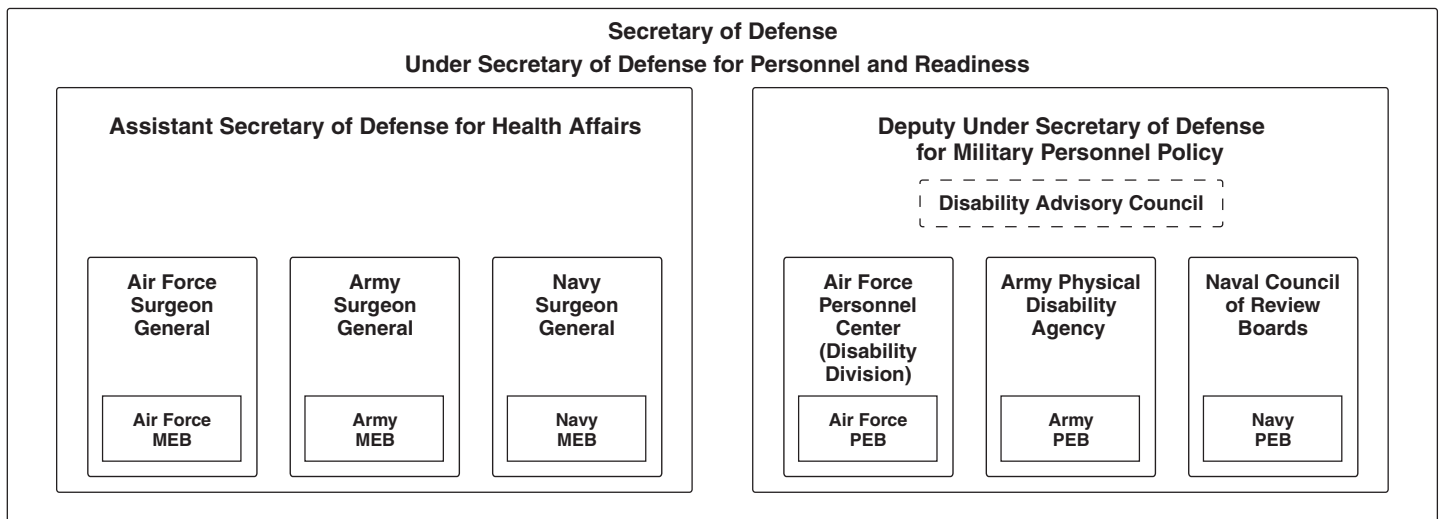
Secretary of Defense
Under Secretary of Defense for Personnel and Readiness

Assistant Secretary of Defense for Health Affairs

Air Force Surgeon General

Air Force MEB

Army Surgeon General

Army MEB

Navy Surgeon General

Navy MEB

Deputy Under Secretary of Defense for Military Personnel Policy

Disability Advisory Council

Air Force Personnel Center (Disability Division)

Air Force PEB

Army Physical Disability Agency

Army PEB

Naval Council of Review Boards

Navy PEB